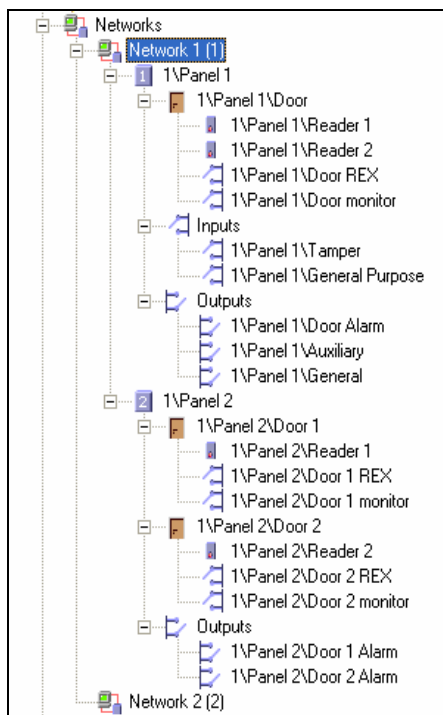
Networks
Network 1 (1)
1
1\Panel 1
1\Panel 1\Door
1\Panel 1\Reader 1
1\Panel 1\Reader 2
1\Panel 1\Door REX
1\Panel 1\Door monitor
Inputs
1\Panel 1\Tamper
1\Panel 1\General Purpose
Outputs
1\Panel 1\Door Alarm
1\Panel 1\Auxiliary
1\Panel 1\General
2
1\Panel 2
1\Panel 2\Door 1
1\Panel 2\Reader 1
1\Panel 2\Door 1 REX
1\Panel 2\Door 1 monitor
1\Panel 2\Door 2
1\Panel 2\Reader 2
1\Panel 2\Door 2 REX
1\Panel 2\Door 2 monitor
Outputs
1\Panel 2\Door 1 Alarm
1\Panel 2\Door 2 Alarm
Network 2 (2)